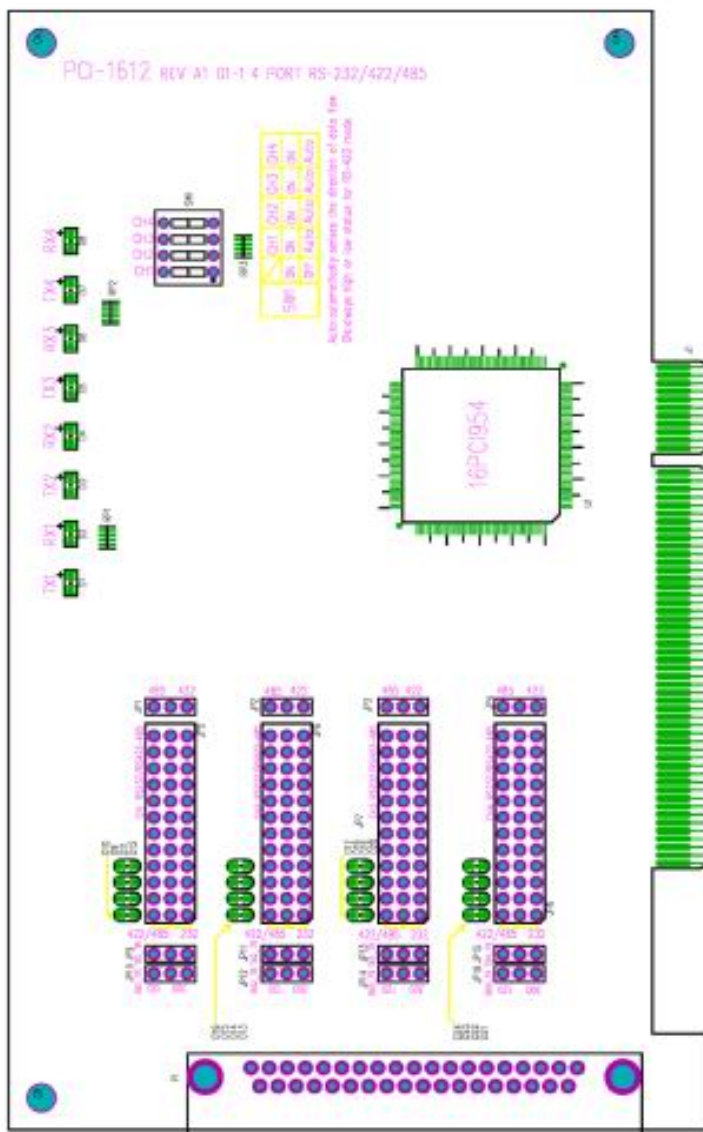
PCI-1612 REV A1 01-1 4 PORT RS-232/422/485

CH4
CH3
CH2
CH1

| SW | CH1 | CH2 | CH3 | CH4 |
|---|---|---|---|---|
| ON | ON | ON | ON | ON |
| OFF | Auto | Auto | Auto | Auto |

Auto:automatically senses the direction of data flow
ON:always high or low status for RS-422 mode

RX4
TX4
RX3
TX3
RX2
TX2
RX1
TX1

16PCI954

485 422
422/485 232
485 422
422/485 232
485 422
422/485 232
485 422
422/485 232